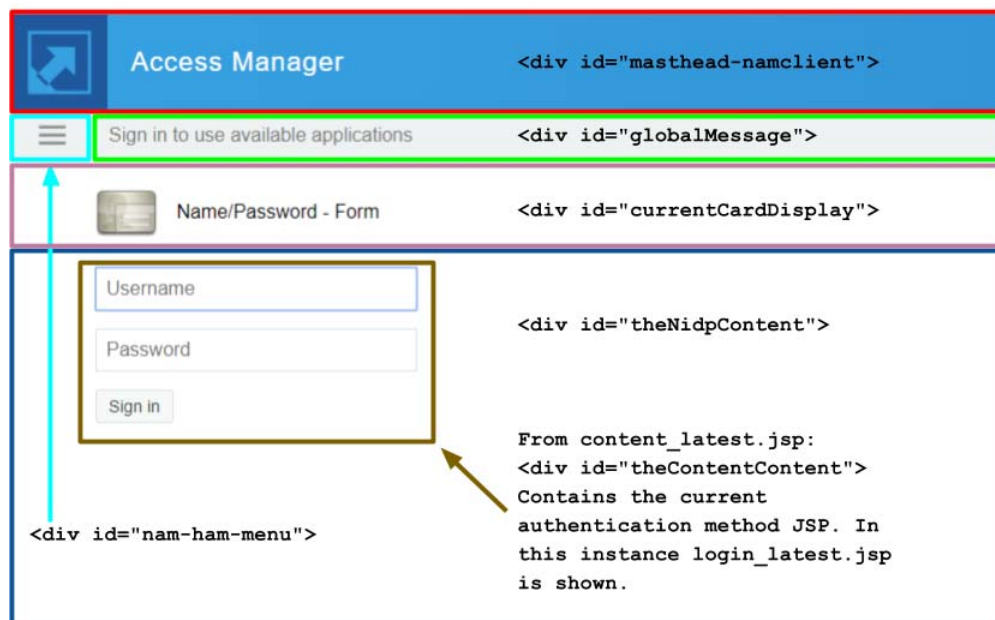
Access Manager

<div id="masthead-namclient">

Sign in to use available applications

<div id="globalMessage">

Name/Password - Form

<div id="currentCardDisplay">

Username

Password

Sign in

<div id="theNidpContent">

From content_latest.jsp:
<div id="theContentContent">
Contains the current authentication method JSP. In this instance login_latest.jsp is shown.

<div id="nam-ham-menu">